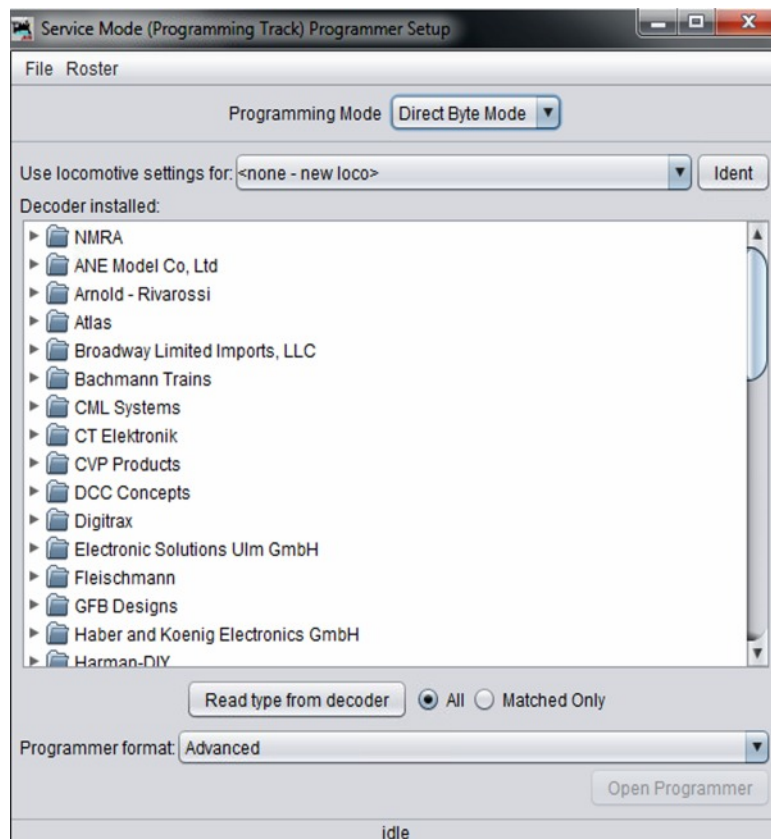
Service Mode (Programming Track) Programmer Setup

File Roster

Programming Mode Direct Byte Mode

Use locomotive settings for: <none - new loco> Ident

Decoder installed:

NMRA
ANE Model Co, Ltd
Arnold - Rivarossi
Atlas
Broadway Limited Imports, LLC
Bachmann Trains
CML Systems
CT Elektronik
CVP Products
DCC Concepts
Digitrax
Electronic Solutions Ulm GmbH
Fleischmann
GFB Designs
Haber and Koenig Electronics GmbH
Harman-DIY

Read type from decoder All Matched Only

Programmer format: Advanced

Open Programmer

idle